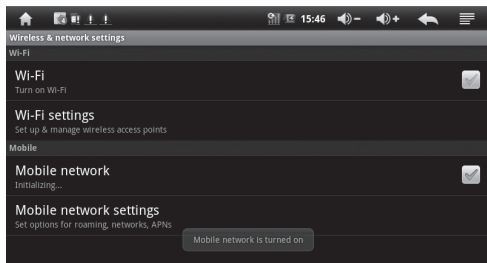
15:46

Wireless & network settings

Wi-Fi

Wi-Fi
Turn on Wi-Fi

Wi-Fi settings
Set up & manage wireless access points

Mobile

Mobile network
Initializing...

Mobile network settings
Set options for roaming, networks, APNs

Mobile network is turned on